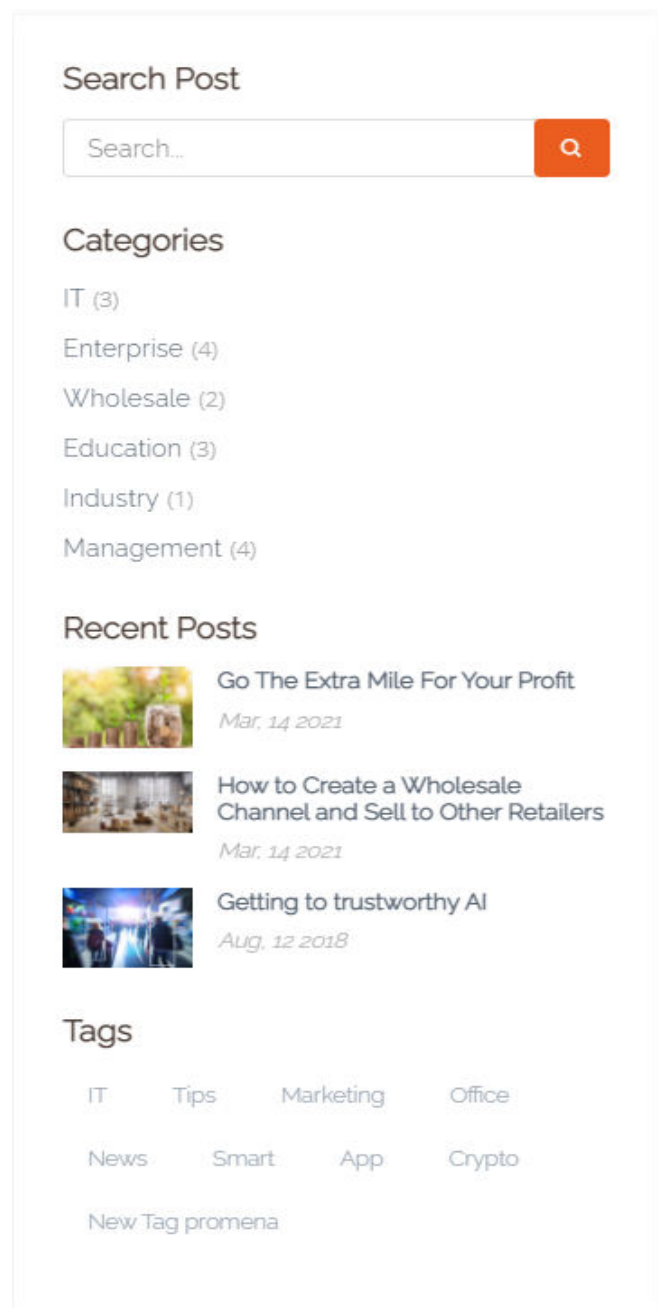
Search Post

Search...

Categories

IT (3)

Enterprise (4)

Wholesale (2)

Education (3)

Industry (1)

Management (4)

Recent Posts

Go The Extra Mile For Your Profit

Mar, 14 2021

How to Create a Wholesale Channel and Sell to Other Retailers

Mar, 14 2021

Getting to trustworthy AI

Aug, 12 2018

Tags

IT Tips Marketing Office

News Smart App Crypto

New Tag promena